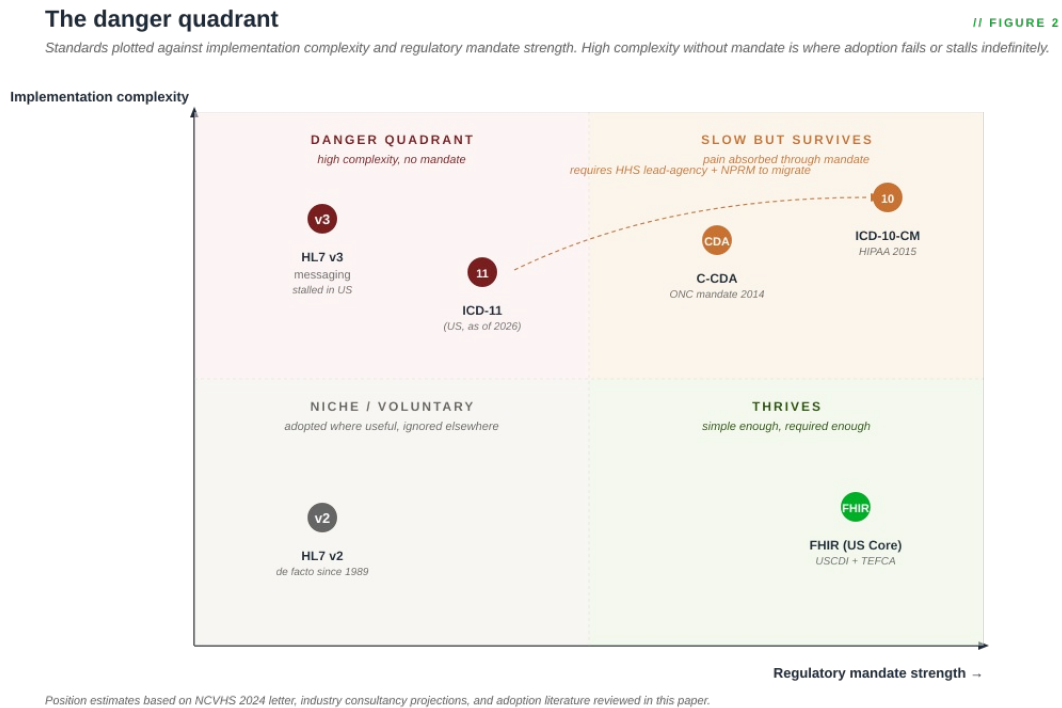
The danger quadrant

// FIGURE 2

Standards plotted against implementation complexity and regulatory mandate strength. High complexity without mandate is where adoption fails or stalls indefinitely.

Implementation complexity

DANGER QUADRANT
high complexity, no mandate

SLOW BUT SURVIVES
pain absorbed through mandate
requires HHS lead-agency + NPRM to migrate

v3
HL7 v3
messaging
stalled in US

11
ICD-11
(US, as of 2026)

CDA
C-CDA
ONC mandate 2014

10
ICD-10-CM
HIPAA 2015

NICHE / VOLUNTARY
adopted where useful, ignored elsewhere

THRIVES
simple enough, required enough

v2
HL7 v2
de facto since 1989

FHIR
FHIR (US Core)
USCDI + TEFCA

Regulatory mandate strength →

Position estimates based on NCVHS 2024 letter, industry consultancy projections, and adoption literature reviewed in this paper.